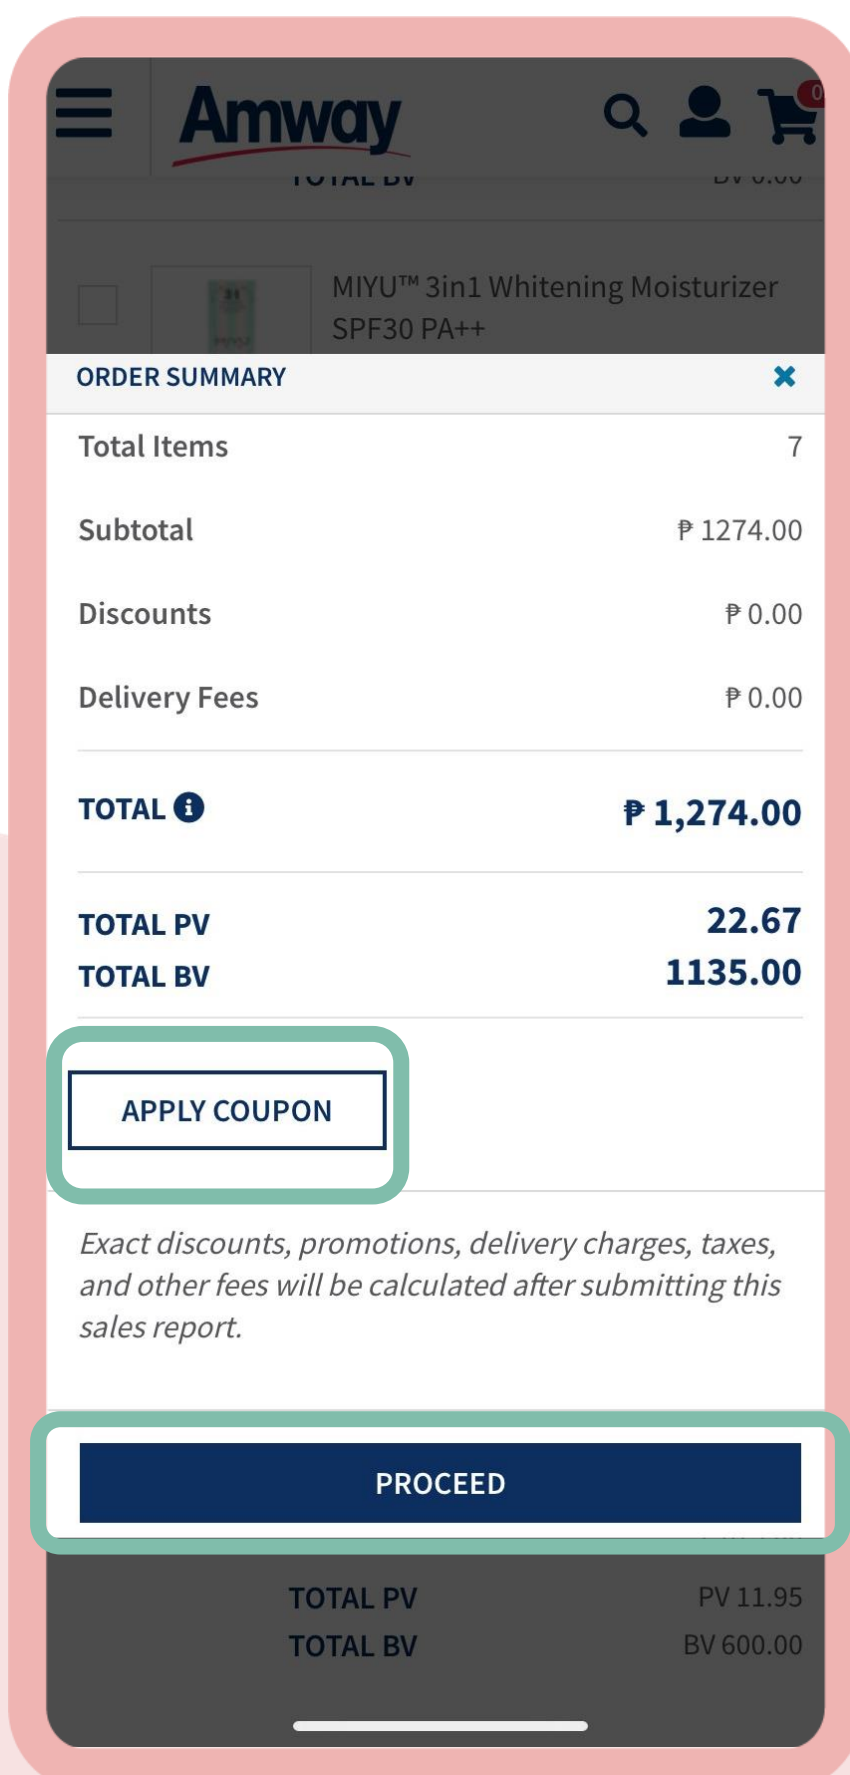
Amway

0

TOTAL BV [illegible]

MIYU™ 3in1 Whitening Moisturizer SPF30 PA++

ORDER SUMMARY

Total Items 7

Subtotal ₱ 1274.00

Discounts ₱ 0.00

Delivery Fees ₱ 0.00

TOTAL ₱ 1,274.00

TOTAL PV 22.67
TOTAL BV 1135.00

APPLY COUPON

*Exact discounts, promotions, delivery charges, taxes, and other fees will be calculated after submitting this sales report.*

PROCEED

TOTAL PV PV 11.95
TOTAL BV BV 600.00